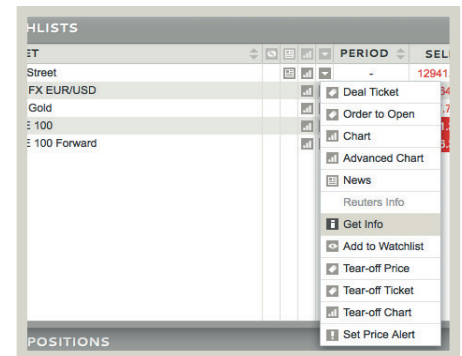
HLISTS

ET PERIOD SELL

Street - 12941

FX EUR/USD

Gold

E 100

E 100 Forward

Deal Ticket
Order to Open
Chart
Advanced Chart
News
Reuters Info
Get Info
Add to Watchlist
Tear-off Price
Tear-off Ticket
Tear-off Chart
Set Price Alert

POSITIONS